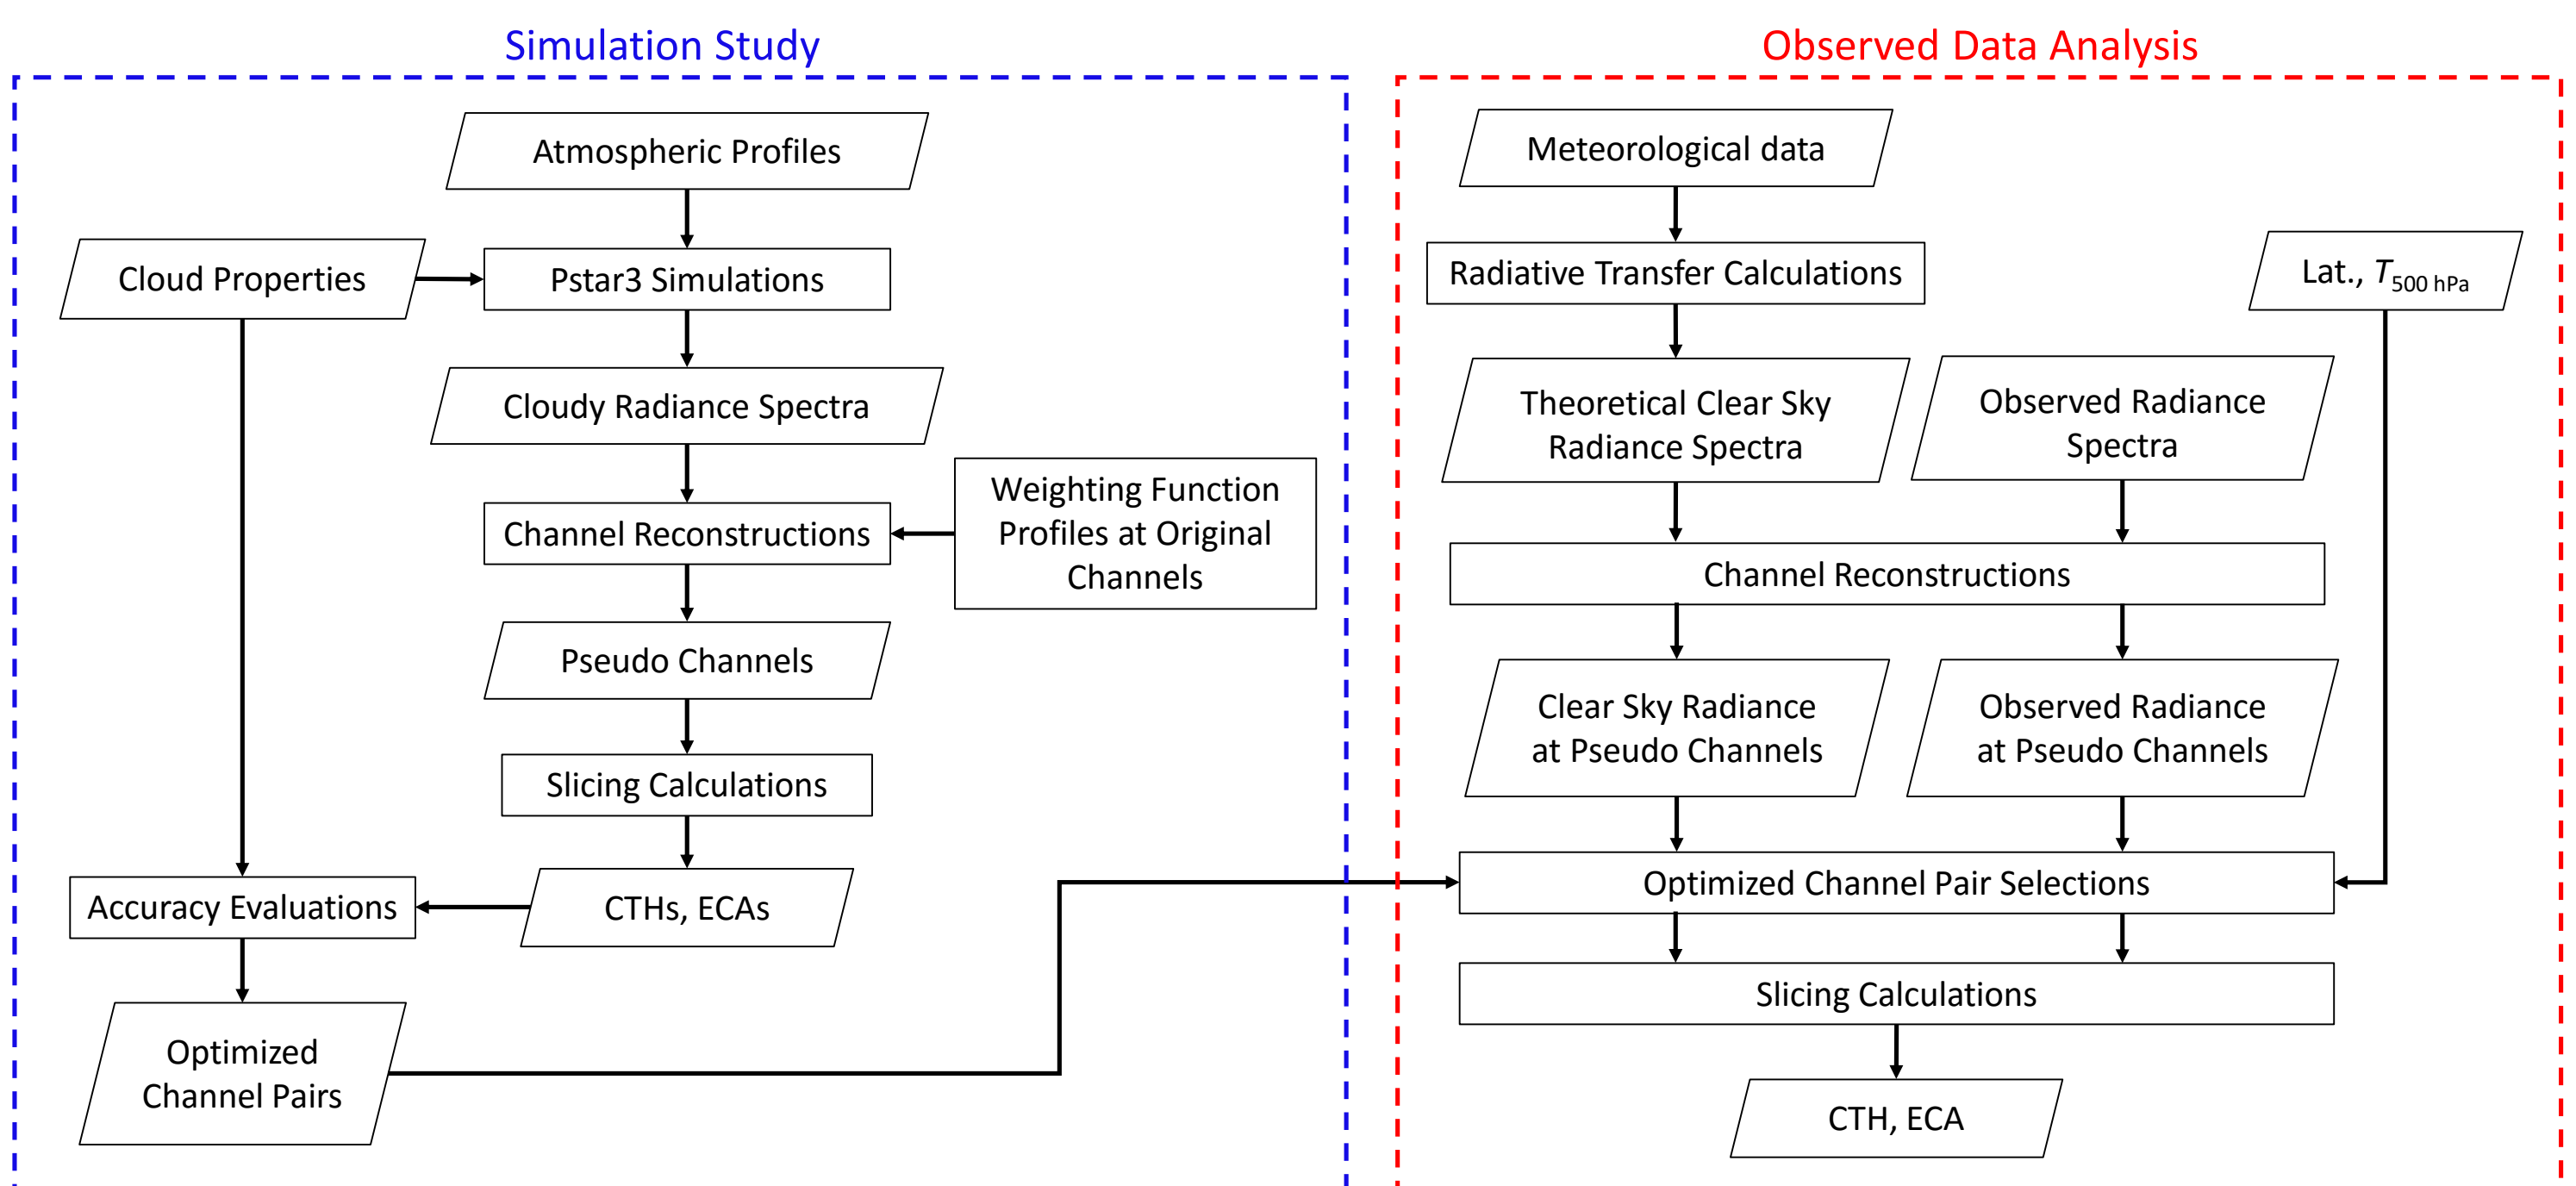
Simulation Study

Atmospheric Profiles

Cloud Properties

Pstar3 Simulations

Cloudy Radiance Spectra

Weighting Function Profiles at Original Channels

Channel Reconstructions

Pseudo Channels

Slicing Calculations

CTHs, ECAs

Accuracy Evaluations

Optimized Channel Pairs

Observed Data Analysis

Meteorological data

Radiative Transfer Calculations

Lat., $T_{500\ hPa}$

Theoretical Clear Sky Radiance Spectra

Observed Radiance Spectra

Channel Reconstructions

Clear Sky Radiance at Pseudo Channels

Observed Radiance at Pseudo Channels

Optimized Channel Pair Selections

Slicing Calculations

CTH, ECA